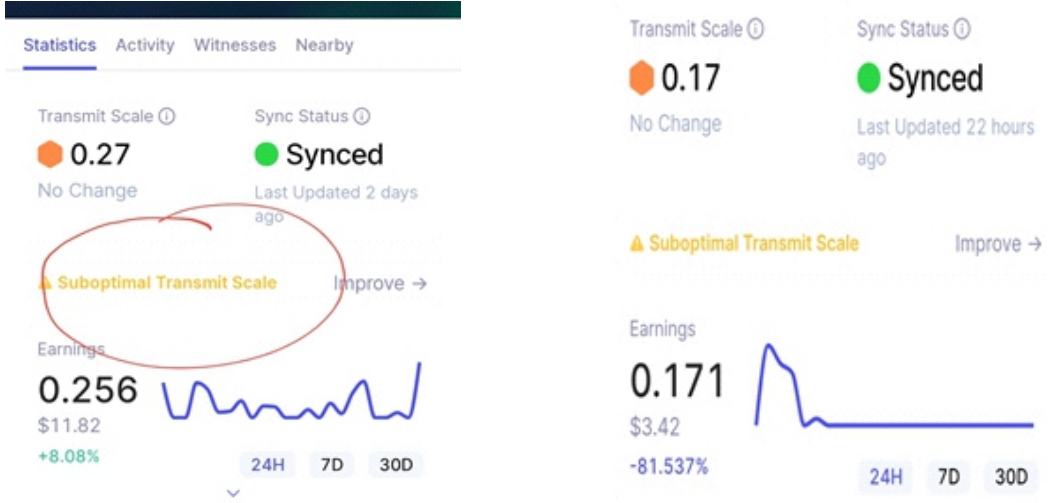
Statistics Activity Witnesses Nearby

Transmit Scale ⓘ
0.27
No Change

Sync Status ⓘ
Synced
Last Updated 2 days ago

⚠ Suboptimal Transmit Scale
Improve →

Earnings
0.256
$11.82
+8.08%

24H 7D 30D

Transmit Scale ⓘ
0.17
No Change

Sync Status ⓘ
Synced
Last Updated 22 hours ago

⚠ Suboptimal Transmit Scale
Improve →

Earnings
0.171
$3.42
-81.537%

24H 7D 30D